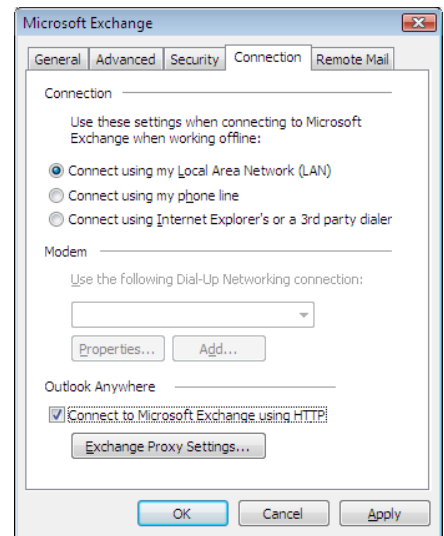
Microsoft Exchange

General | Advanced | Security | Connection | Remote Mail

Connection

Use these settings when connecting to Microsoft Exchange when working offline:

Connect using my Local Area Network (LAN)
Connect using my phone line
Connect using Internet Explorer's or a 3rd party dialer

Modem

Use the following Dial-Up Networking connection:

Properties... Add...

Outlook Anywhere

Connect to Microsoft Exchange using HTTP

Exchange Proxy Settings...

OK Cancel Apply